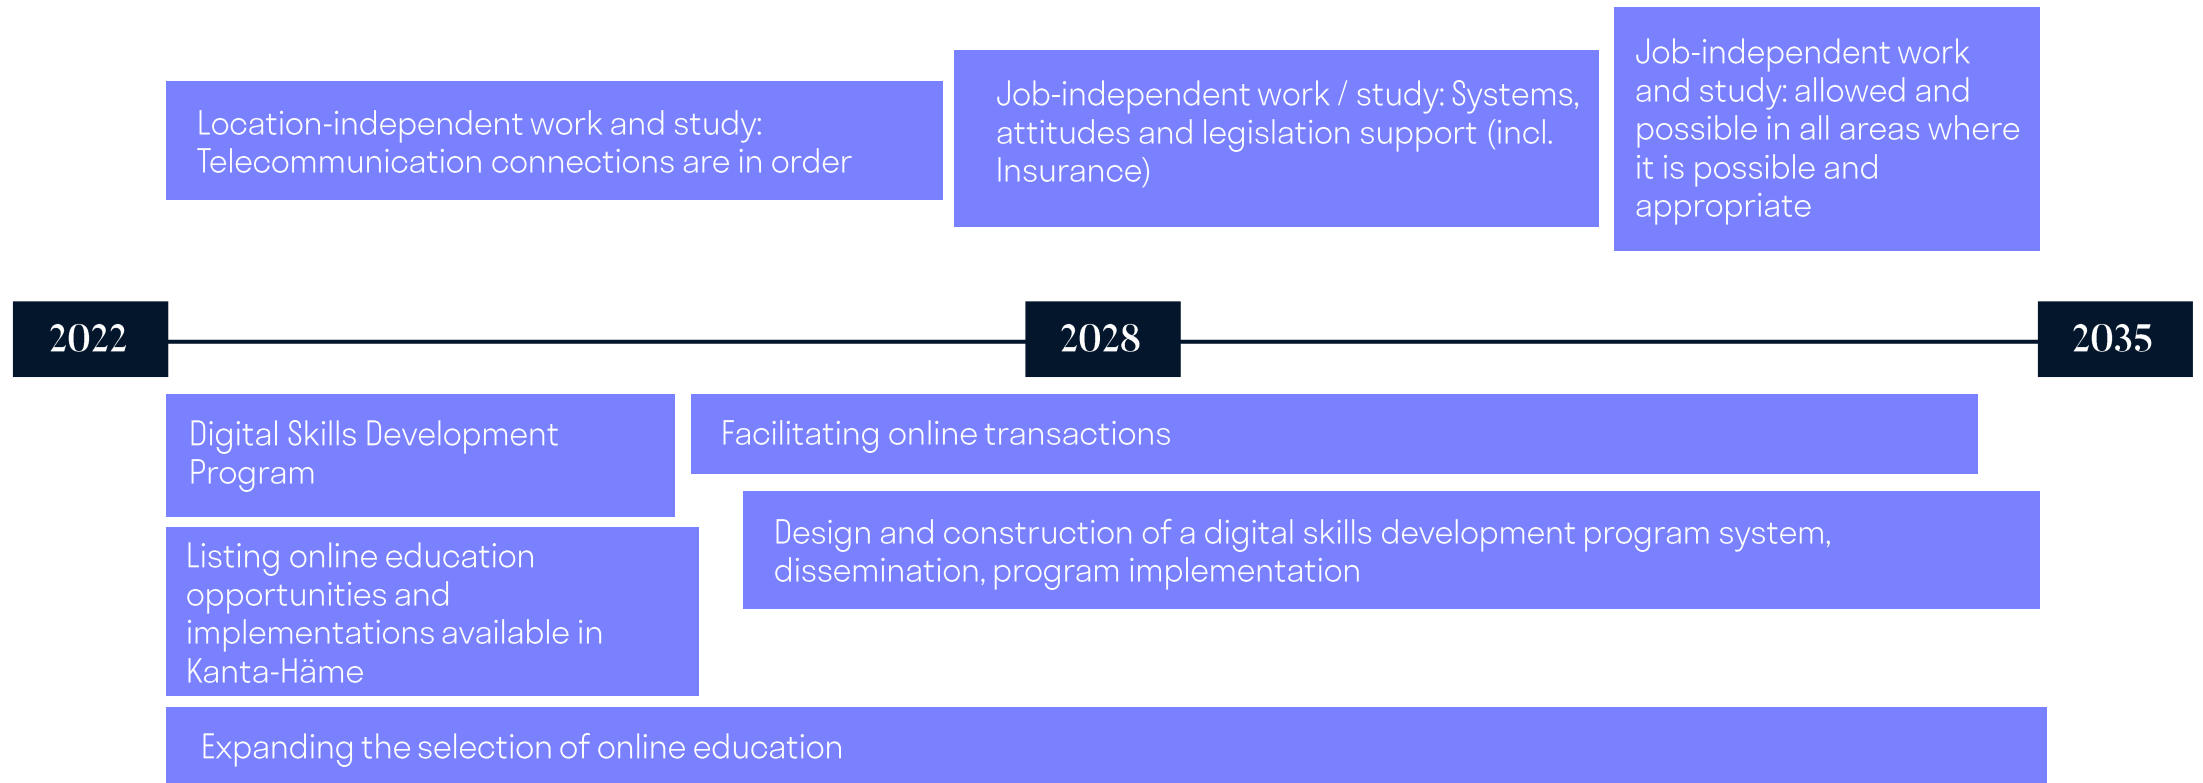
Location-independent work and study: Telecommunication connections are in order

Job-independent work / study: Systems, attitudes and legislation support (incl. Insurance)

Job-independent work and study: allowed and possible in all areas where it is possible and appropriate

2022

2028

2035

Digital Skills Development Program

Facilitating online transactions

Design and construction of a digital skills development program system, dissemination, program implementation

Listing online education opportunities and implementations available in Kanta-Häme

Expanding the selection of online education